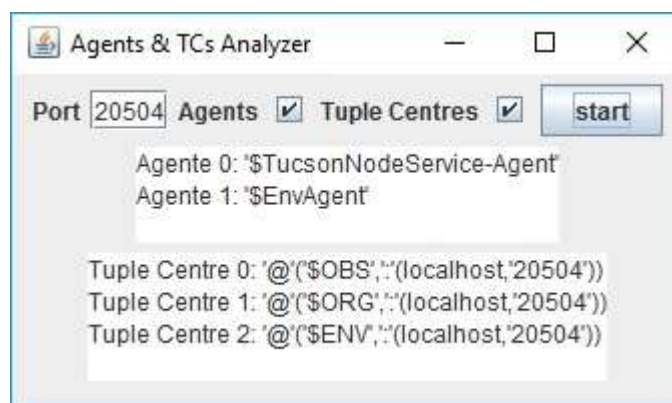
Agents & TCs Analyzer

Port 20504 Agents Tuple Centres start

Agente 0: '$TucsonNodeService-Agent'
Agente 1: '$EnvAgent'

Tuple Centre 0: '@'('$OBS',':'(localhost,'20504'))
Tuple Centre 1: '@'('$ORG',':'(localhost,'20504'))
Tuple Centre 2: '@'('$ENV',':'(localhost,'20504'))